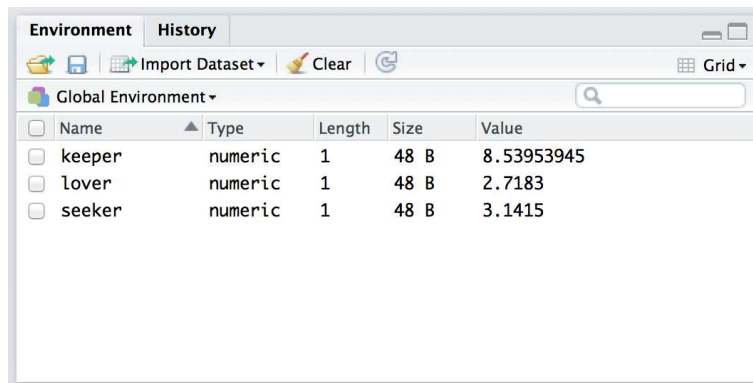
Environment History

Import Dataset ▾ Clear Grid ▾

Global Environment ▾

| Name | Type | Length | Size | Value |
|---|---|---|---|---|
| keeper | numeric | 1 | 48 B | 8.53953945 |
| lover | numeric | 1 | 48 B | 2.7183 |
| seeker | numeric | 1 | 48 B | 3.1415 |